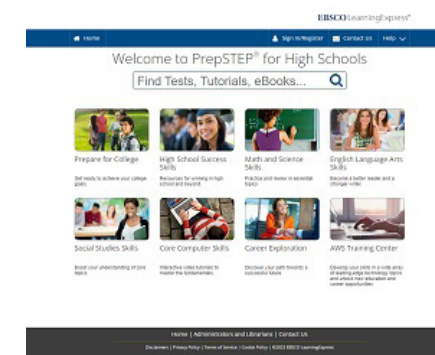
EBSCO LearningExpress®

Home

Sign In/Register Contact Us Help

Welcome to PrepSTEP® for High Schools

Find Tests, Tutorials, eBooks...

Prepare for College

Get ready to achieve your college goals.

High School Success Skills

Resources for thriving in high school and beyond.

Math and Science Skills

Practice and review in essential topics.

English Language Arts Skills

Become a better reader and a stronger writer.

Social Studies Skills

Boost your understanding of core topics.

Core Computer Skills

Interactive video tutorials to master the fundamentals.

Career Exploration

Discover your path towards a successful future.

AWS Training Center

Develop your skills in a wide array of leading-edge technology topics and unlock new education and career opportunities.

Home | Administrators and Librarians | Contact Us

Disclaimers | Privacy Policy | Terms of Service | Cookie Policy | ©2023 EBSCO LearningExpress